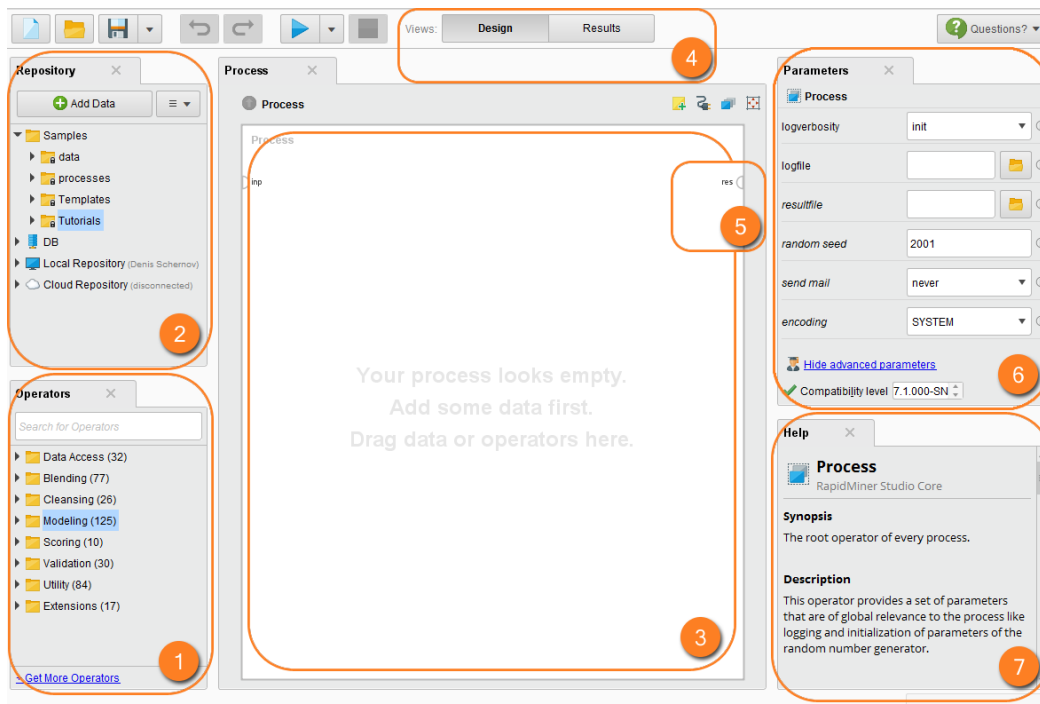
Views: Design Results

Questions?

4

Repository

Add Data

Samples
data
processes
Templates
Tutorials
DB
Local Repository (Denis Schernov)
Cloud Repository (disconnected)

2

Process

Process

Process

inp

res

5

Your process looks empty.
Add some data first.
Drag data or operators here.

3

Parameters

Process

logverbosity init
logfile
resultfile
random seed 2001
send mail never
encoding SYSTEM

Hide advanced parameters

Compatibility level 7.1.000-SN

6

Operators

Search for Operators

Data Access (32)
Blending (77)
Cleansing (26)
Modeling (125)
Scoring (10)
Validation (30)
Utility (84)
Extensions (17)

Get More Operators

1

Help

Process
RapidMiner Studio Core

Synopsis
The root operator of every process.

Description
This operator provides a set of parameters that are of global relevance to the process like logging and initialization of parameters of the random number generator.

7